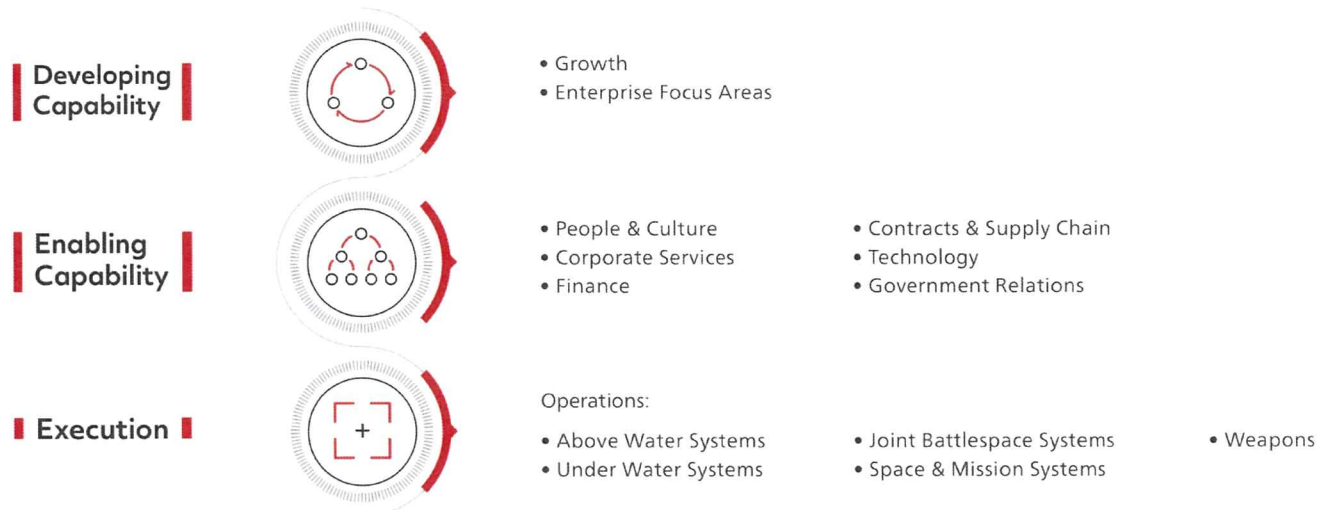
Developing Capability

• Growth
• Enterprise Focus Areas

Enabling Capability

• People & Culture
• Corporate Services
• Finance

• Contracts & Supply Chain
• Technology
• Government Relations

Execution

Operations:

• Above Water Systems
• Under Water Systems

• Joint Battlespace Systems
• Space & Mission Systems

• Weapons